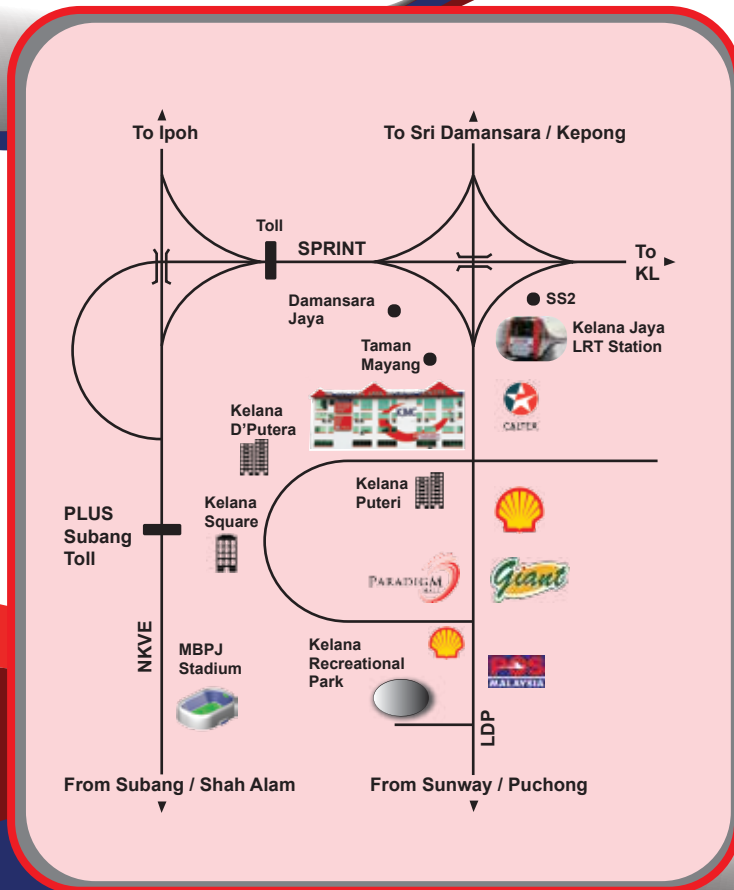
To Ipoh

To Sri Damansara / Kepong

Toll

SPRINT

To KL

Damansara Jaya

SS2

Kelana Jaya LRT Station

Taman Mayang

CMC

Kelana D'Putera

CALTEX

Kelana Puteri

Kelana Square

PLUS Subang Toll

PARADIGM MALL

Giant

NKVE

MBPJ Stadium

Kelana Recreational Park

POS MALAYSIA

LDP

From Subang / Shah Alam

From Sunway / Puchong